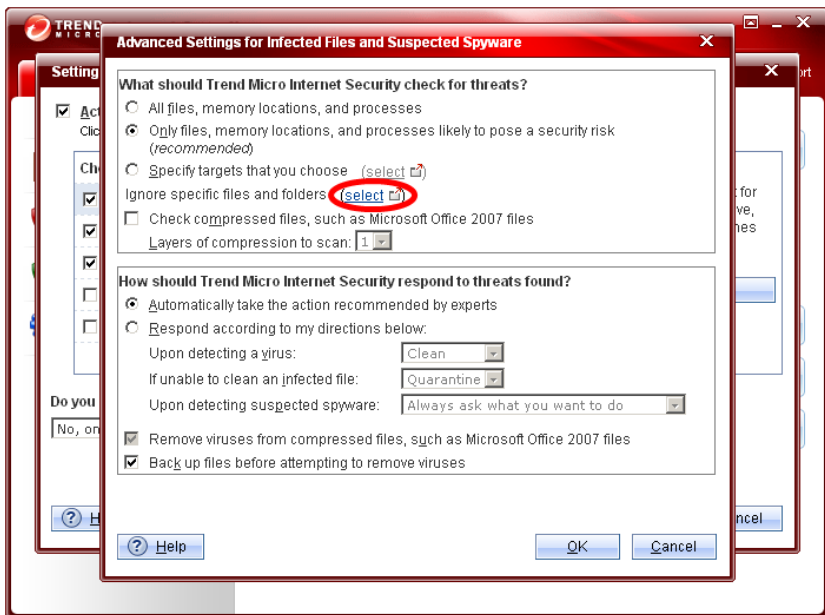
TREND MICRO

Advanced Settings for Infected Files and Suspected Spyware

What should Trend Micro Internet Security check for threats?

All files, memory locations, and processes

Only files, memory locations, and processes likely to pose a security risk (recommended)

Specify targets that you choose (select)

Ignore specific files and folders (select)

Check compressed files, such as Microsoft Office 2007 files

Layers of compression to scan: 1

How should Trend Micro Internet Security respond to threats found?

Automatically take the action recommended by experts

Respond according to my directions below:

Upon detecting a virus: Clean

If unable to clean an infected file: Quarantine

Upon detecting suspected spyware: Always ask what you want to do

Remove viruses from compressed files, such as Microsoft Office 2007 files

Back up files before attempting to remove viruses

Help

OK

Cancel

Setting

Act

Clic

Che

Do you

No, on

H

t for

ve,

nes

ncel

ort